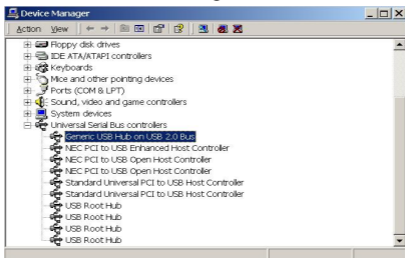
Device Manager

Action View

Floppy disk drives
IDE ATA/ATAPI controllers
Keyboards
Mice and other pointing devices
Ports (COM & LPT)
Sound, video and game controllers
System devices
Universal Serial Bus controllers
Generic USB Hub on USB 2.0 Bus
NEC PCI to USB Enhanced Host Controller
NEC PCI to USB Open Host Controller
NEC PCI to USB Open Host Controller
Standard Universal PCI to USB Host Controller
Standard Universal PCI to USB Host Controller
USB Root Hub
USB Root Hub
USB Root Hub
USB Root Hub